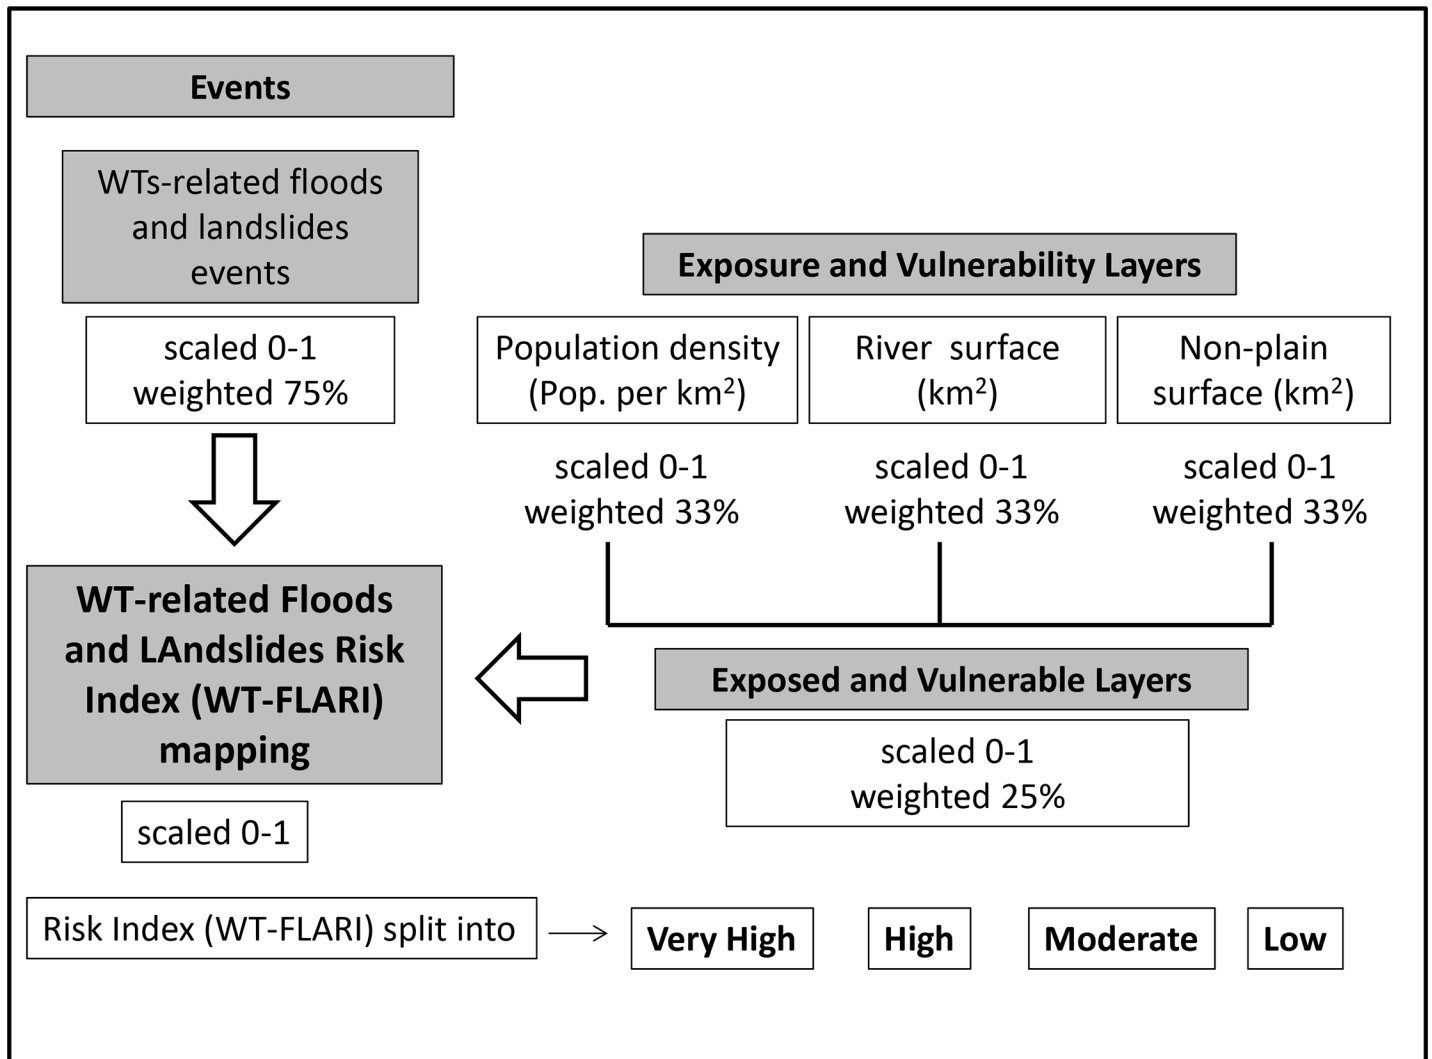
Events

WTs-related floods and landslides events

scaled 0-1
weighted 75%

Exposure and Vulnerability Layers

Population density (Pop. per km$^2$)

River surface (km$^2$)

Non-plain surface (km$^2$)

scaled 0-1
weighted 33%

scaled 0-1
weighted 33%

scaled 0-1
weighted 33%

WT-related Floods and LAndslides Risk Index (WT-FLARI) mapping

Exposed and Vulnerable Layers

scaled 0-1
weighted 25%

scaled 0-1

Risk Index (WT-FLARI) split into

Very High

High

Moderate

Low